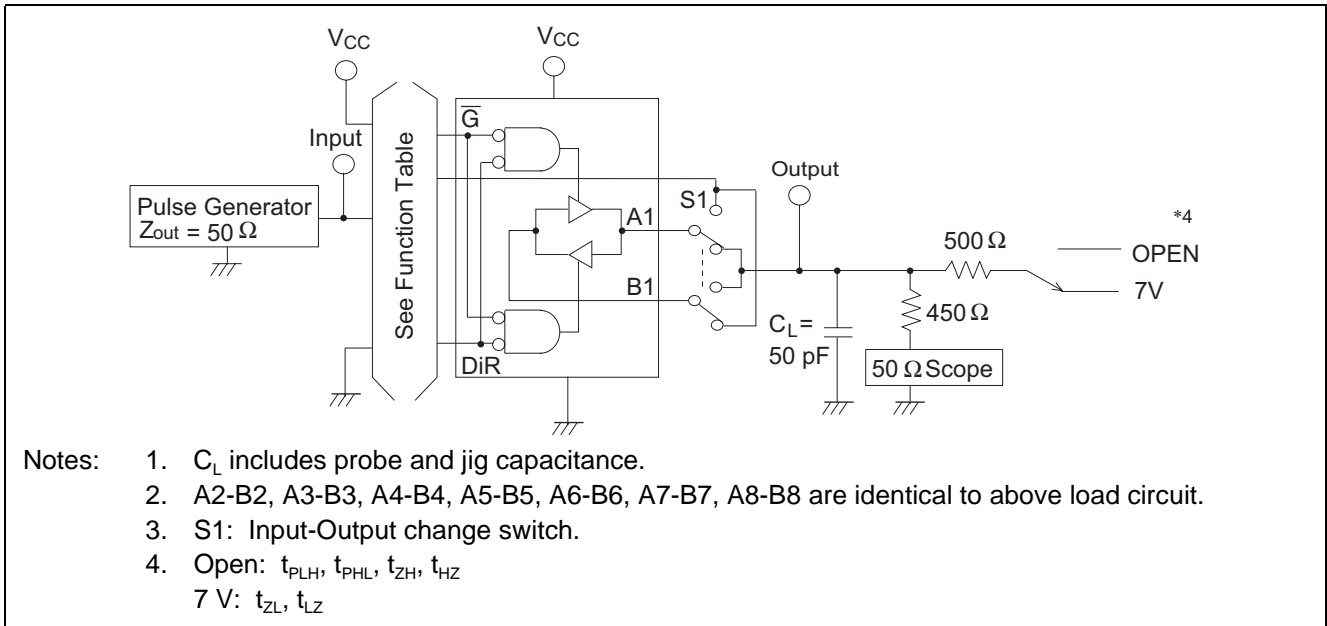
$V_{CC}$

$V_{CC}$

Input

See Function Table

$\overline{G}$

Output

S1

Pulse Generator
$Z_{out} = 50\ \Omega$

A1

*4

$500\ \Omega$

OPEN

7V

B1

$C_L =$
50 pF

$450\ \Omega$

DiR

$50\ \Omega$ Scope

Notes: 1. $C_L$ includes probe and jig capacitance.
2. A2-B2, A3-B3, A4-B4, A5-B5, A6-B6, A7-B7, A8-B8 are identical to above load circuit.
3. S1: Input-Output change switch.
4. Open: $t_{PLH}$, $t_{PHL}$, $t_{ZH}$, $t_{HZ}$
7 V: $t_{ZL}$, $t_{LZ}$